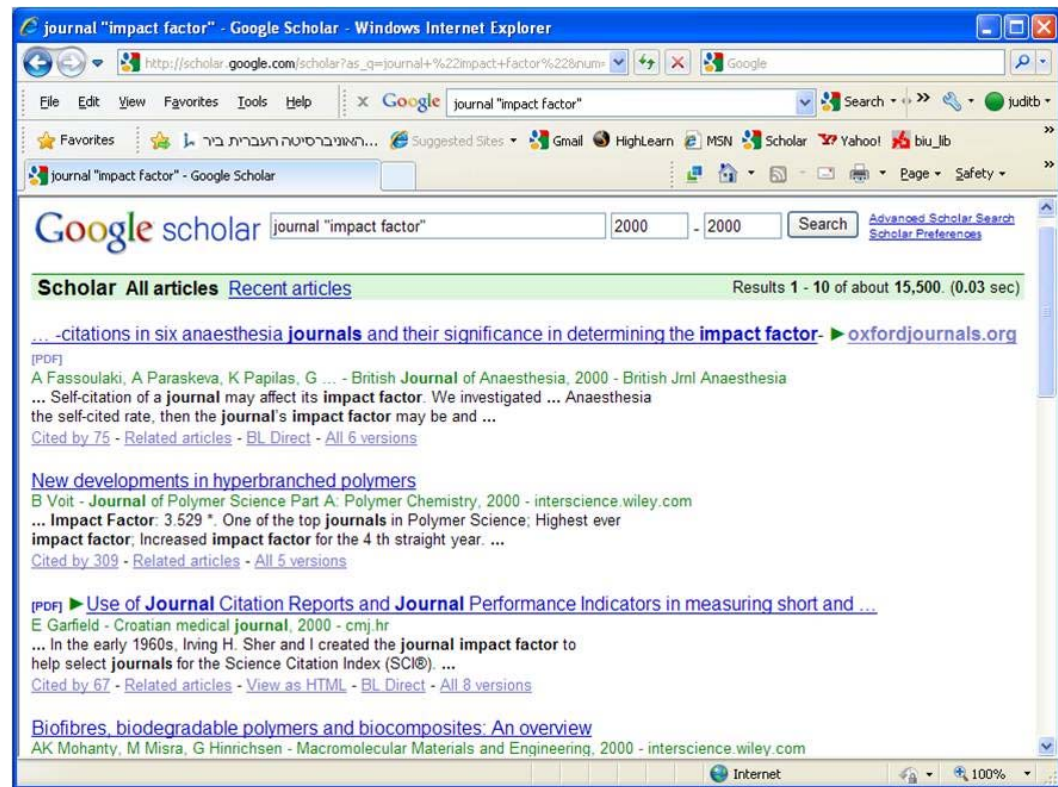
journal "impact factor" - Google Scholar - Windows Internet Explorer

http://scholar.google.com/scholar?as_q=journal+%22impact+factor%22&num=

Google

File Edit View Favorites Tools Help

Google journal "impact factor"

Search • » • juditb •

Favorites האוניברסיטה העברית ביר... Suggested Sites • Gmail HighLearn MSN Scholar Yahoo! biu_lib

journal "impact factor" - Google Scholar

Page • Safety •

Google scholar journal "impact factor" 2000 - 2000 Search Advanced Scholar Search Scholar Preferences

Scholar All articles Recent articles Results 1 - 10 of about 15,500. (0.03 sec)

... -citations in six anaesthesia journals and their significance in determining the impact factor- ► oxfordjournals.org
[PDF]
A Fassoulaki, A Paraskeva, K Papilas, G ... - British Journal of Anaesthesia, 2000 - British Jrnl Anaesthesia
... Self-citation of a journal may affect its impact factor. We investigated ... Anaesthesia the self-cited rate, then the journal's impact factor may be and ...
Cited by 75 - Related articles - BL Direct - All 6 versions

New developments in hyperbranched polymers
B Voit - Journal of Polymer Science Part A: Polymer Chemistry, 2000 - interscience.wiley.com
... Impact Factor: 3.529 *. One of the top journals in Polymer Science; Highest ever impact factor; Increased impact factor for the 4 th straight year. ...
Cited by 309 - Related articles - All 5 versions

[PDF] ► Use of Journal Citation Reports and Journal Performance Indicators in measuring short and ...
E Garfield - Croatian medical journal, 2000 - cmj.hr
... In the early 1960s, Irving H. Sher and I created the journal impact factor to help select journals for the Science Citation Index (SCI®). ...
Cited by 67 - Related articles - View as HTML - BL Direct - All 8 versions

Biofibres, biodegradable polymers and biocomposites: An overview
AK Mohanty, M Misra, G Hinrichsen - Macromolecular Materials and Engineering, 2000 - interscience.wiley.com

Internet 100%